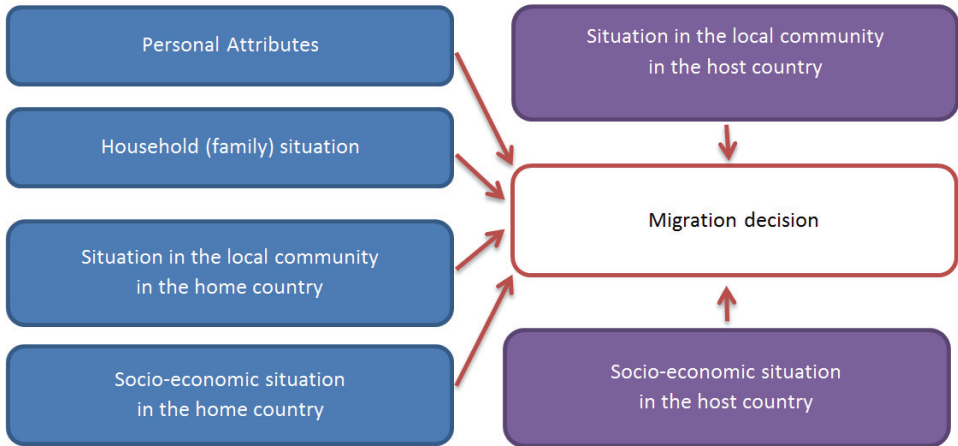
Personal Attributes

Household (family) situation

Situation in the local community in the home country

Socio-economic situation in the home country

Situation in the local community in the host country

Migration decision

Socio-economic situation in the host country